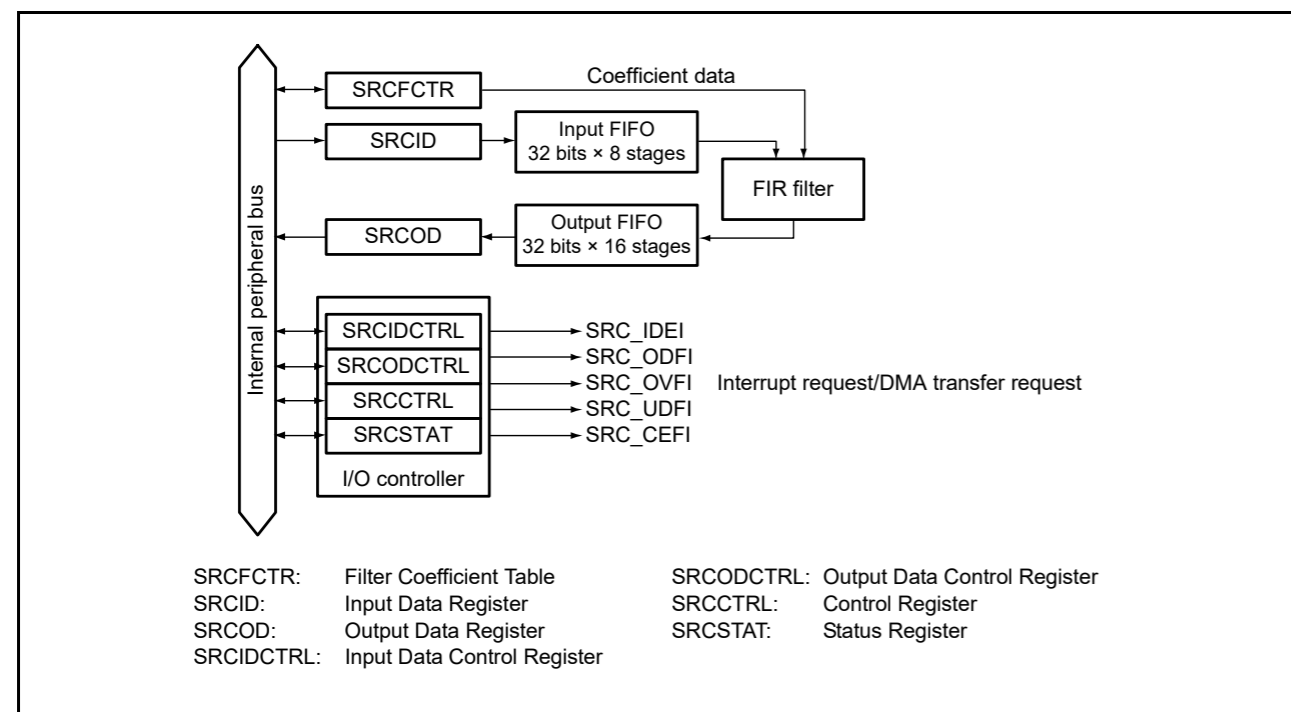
Internal peripheral bus

SRCFCTR

Coefficient data

SRCID

Input FIFO
32 bits × 8 stages

FIR filter

SRCOD

Output FIFO
32 bits × 16 stages

SRCIDCTRL
SRCODCTRL
SRCCTRL
SRCSTAT
I/O controller

SRC_IDEI
SRC_ODFI
SRC_OVFI
SRC_UDFI
SRC_CEFI

Interrupt request/DMA transfer request

SRCFCTR: Filter Coefficient Table
SRCID: Input Data Register
SRCOD: Output Data Register
SRCIDCTRL: Input Data Control Register

SRCODCTRL: Output Data Control Register
SRCCTRL: Control Register
SRCSTAT: Status Register